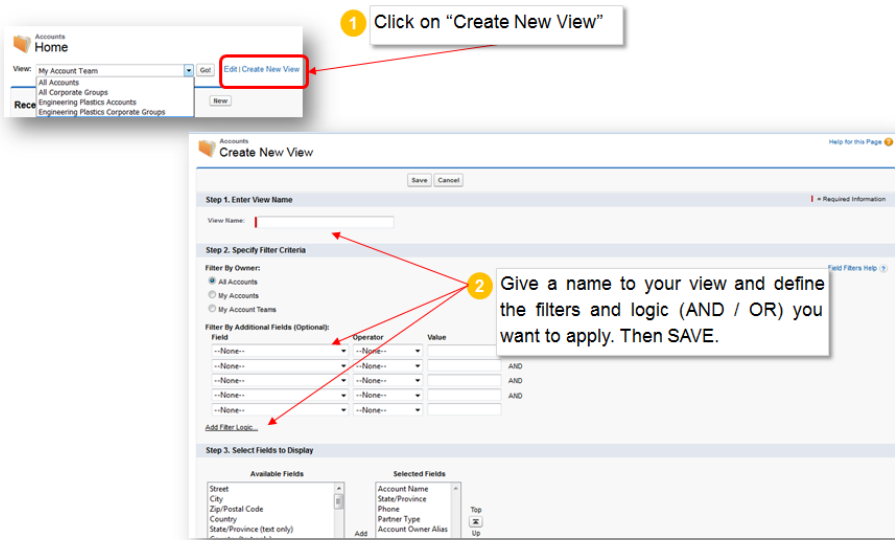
Accounts
Home

View: My Account Team Go! Edit | Create New View

All Accounts
All Corporate Groups
Engineering Plastics Accounts
Engineering Plastics Corporate Groups

Rece

New

1 Click on "Create New View"

Accounts
Create New View

Help for this Page

Save Cancel

Step 1. Enter View Name

= Required Information

View Name:

Step 2. Specify Filter Criteria

Filter By Owner:
All Accounts
My Accounts
My Account Teams

Field Filters Help

Filter By Additional Fields (Optional):

| Field | Operator | Value | |
|---|---|---|---|
| --None-- | --None-- | | |
| --None-- | --None-- | | AND |
| --None-- | --None-- | | AND |
| --None-- | --None-- | | AND |
| --None-- | --None-- | | |

Add Filter Logic...

2 Give a name to your view and define the filters and logic (AND / OR) you want to apply. Then SAVE.

Step 3. Select Fields to Display

Available Fields
Street
City
Zip/Postal Code
Country
State/Province (text only)
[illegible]

Add

Selected Fields
Account Name
State/Province
Phone
Partner Type
Account Owner Alias

Top
Up